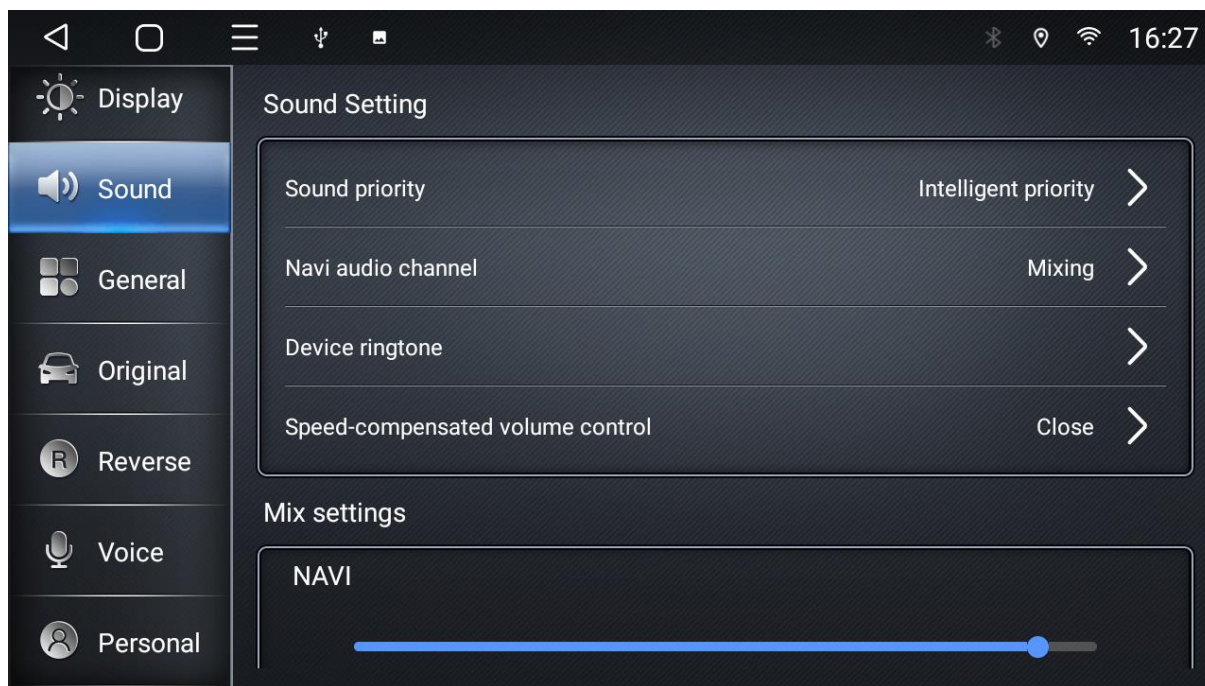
16:27

Display

Sound

General

Original

R Reverse

Voice

Personal

Sound Setting

Sound priority Intelligent priority

Navi audio channel Mixing

Device ringtone

Speed-compensated volume control Close

Mix settings

NAVI